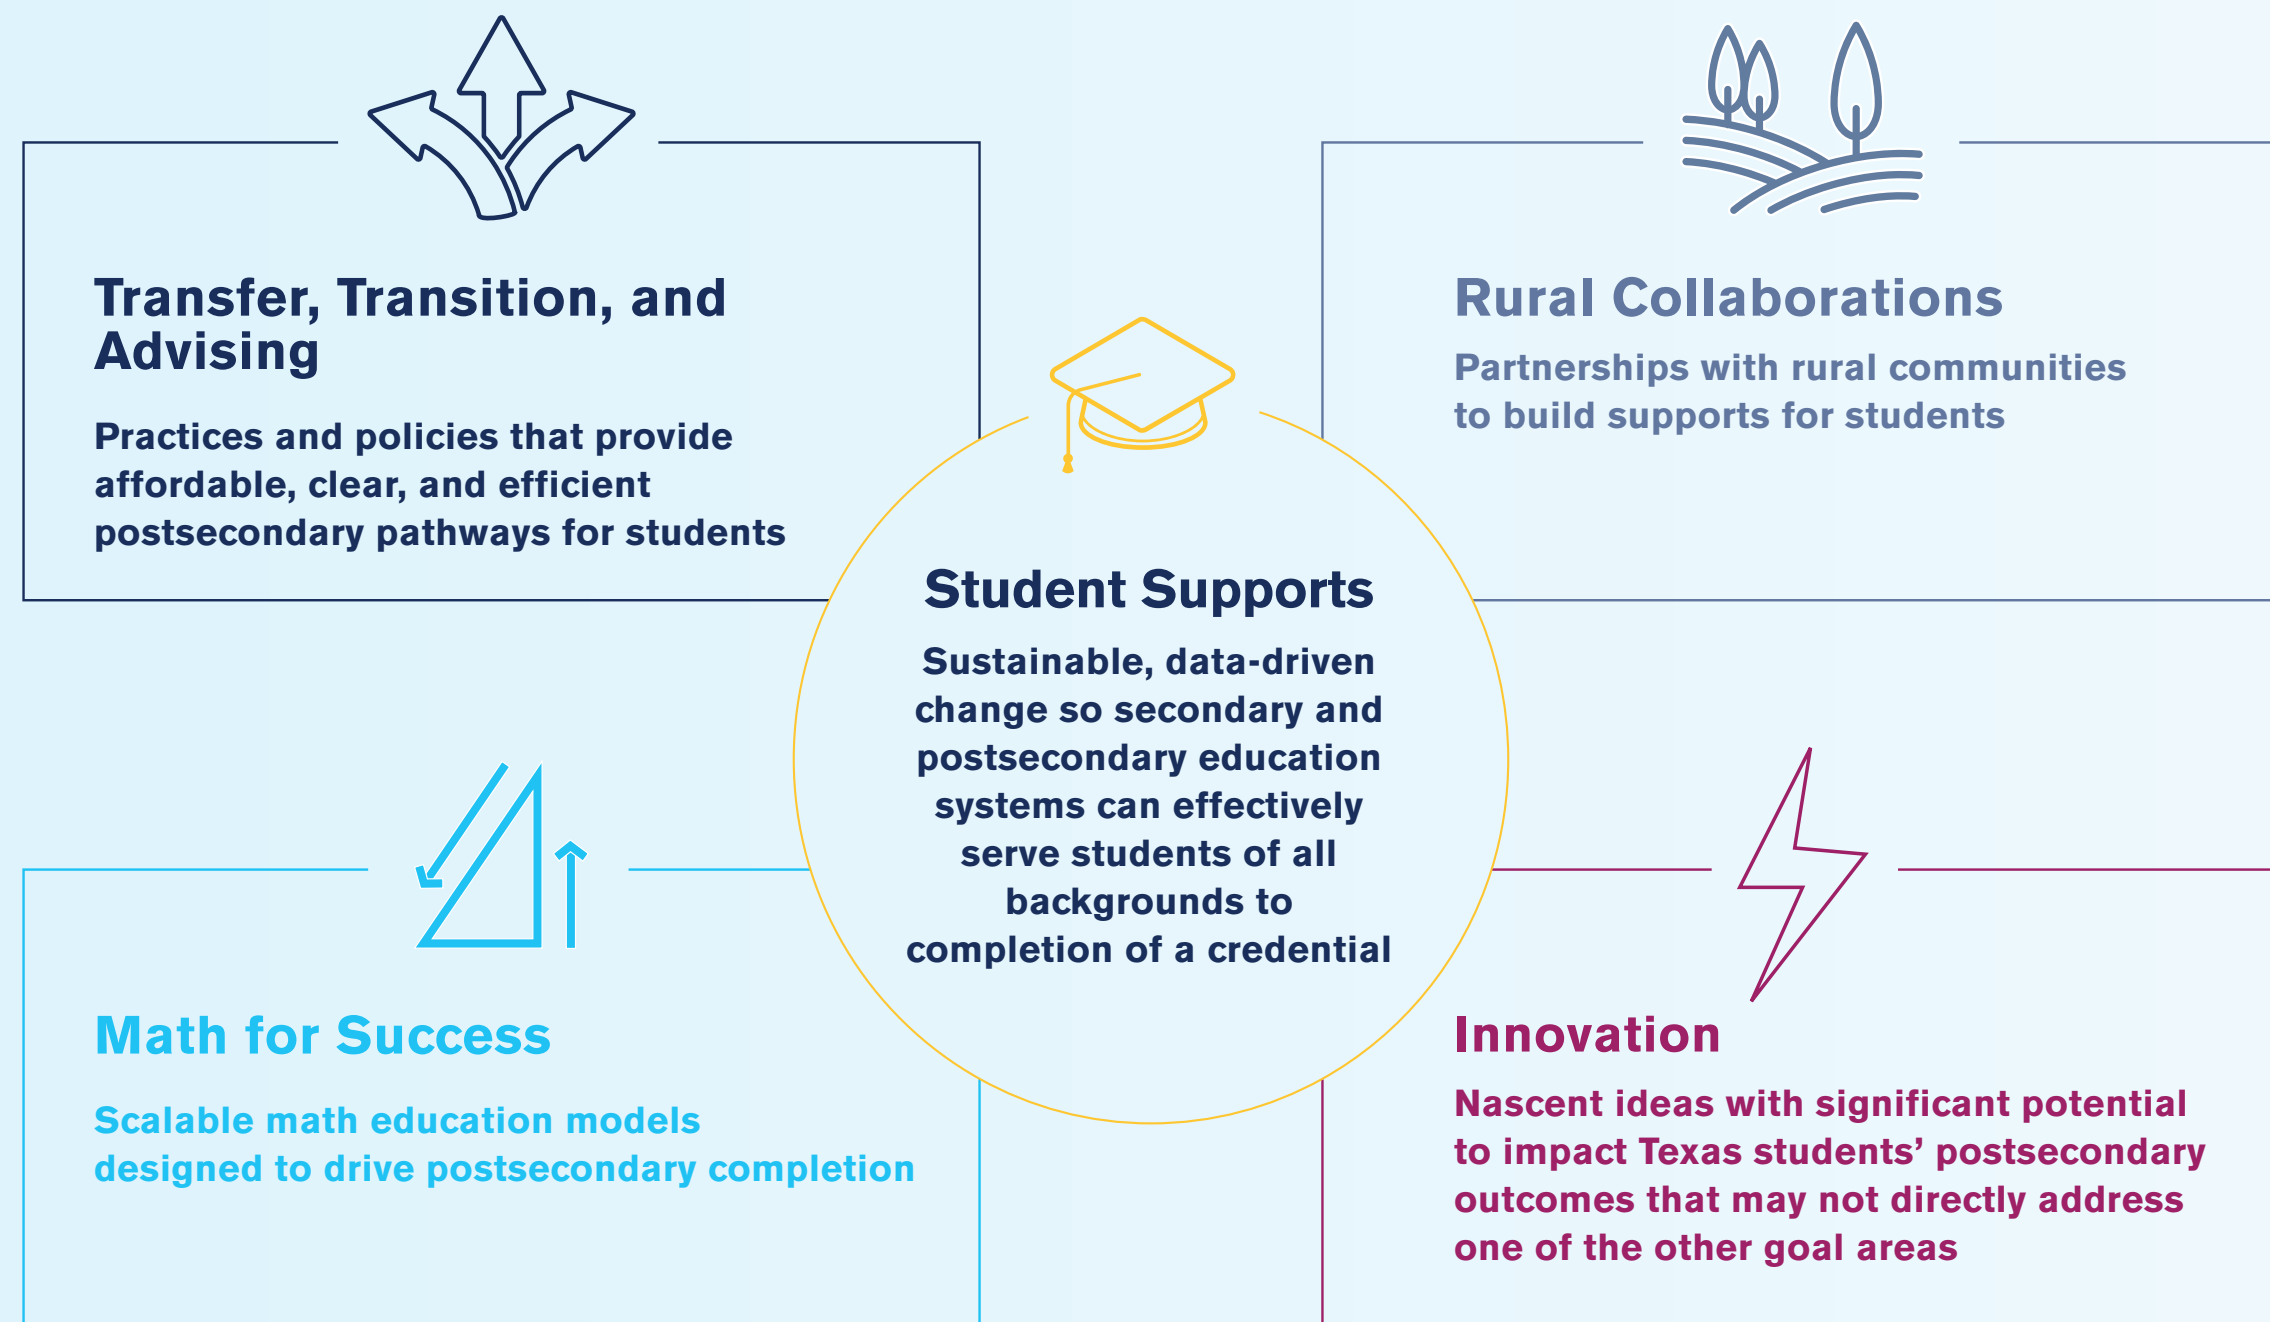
Transfer, Transition, and Advising

Practices and policies that provide affordable, clear, and efficient postsecondary pathways for students

Rural Collaborations

Partnerships with rural communities to build supports for students

Student Supports

Sustainable, data-driven change so secondary and postsecondary education systems can effectively serve students of all backgrounds to completion of a credential

Math for Success

Scalable math education models designed to drive postsecondary completion

Innovation

Nascent ideas with significant potential to impact Texas students' postsecondary outcomes that may not directly address one of the other goal areas